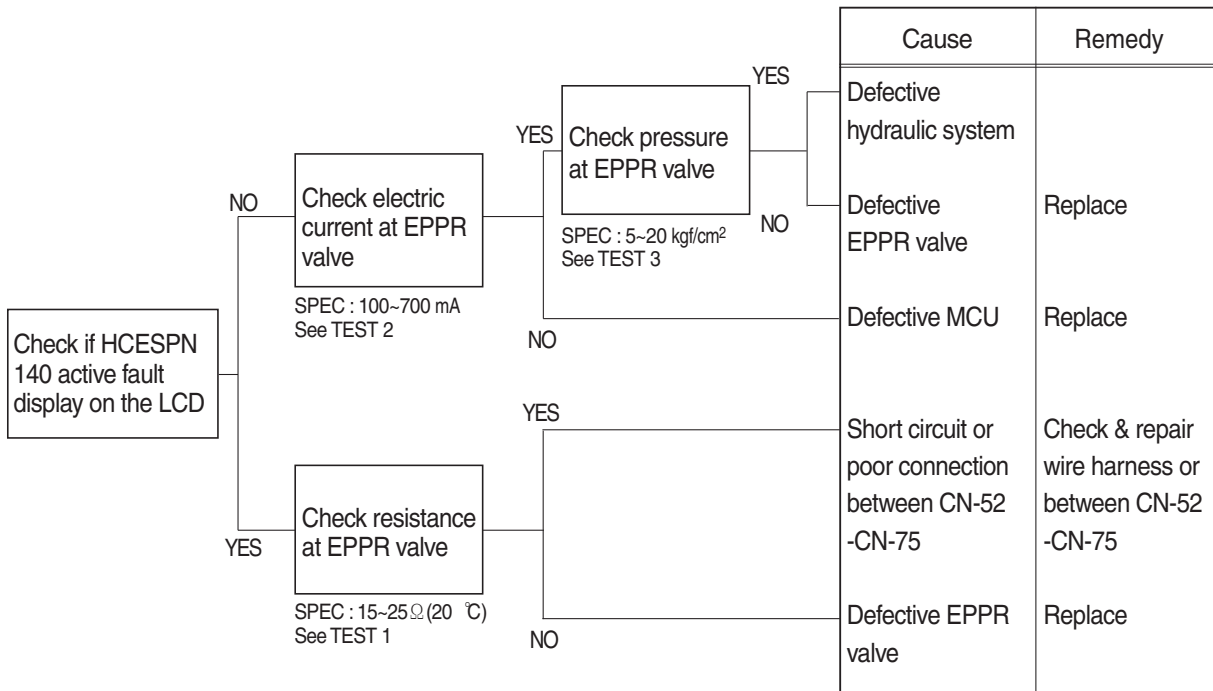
Check if HCESPN 140 active fault display on the LCD

NO

Check electric current at EPPR valve

SPEC : 100~700 mA
See TEST 2

YES

Check pressure at EPPR valve

SPEC : 5~20 kgf/cm$^2$
See TEST 3

YES

NO

NO

YES

Check resistance at EPPR valve

SPEC : 15~25 $\Omega$ (20 ℃)
See TEST 1

YES

NO

| Cause | Remedy |
|---|---|
| Defective hydraulic system | |
| Defective EPPR valve | Replace |
| Defective MCU | Replace |
| Short circuit or poor connection between CN-52 -CN-75 | Check & repair wire harness or between CN-52 -CN-75 |
| Defective EPPR valve | Replace |